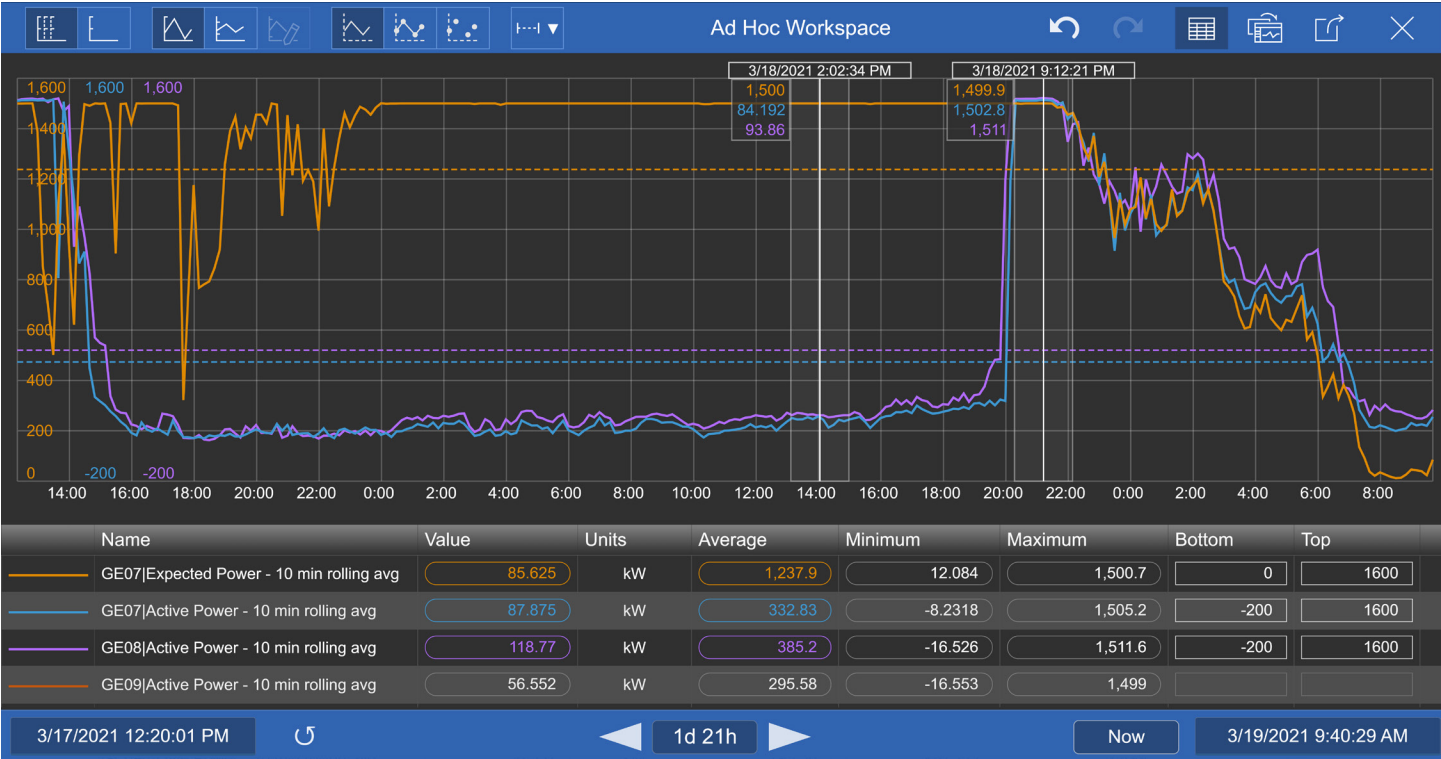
Ad Hoc Workspace

3/18/2021 2:02:34 PM
1,500
84.192
93.86

3/18/2021 9:12:21 PM
1,499.9
1,502.8
1,511

1,600 1,600 1,600
1,400
1,200
1,000
800
600
400
200
0 -200 -200

14:00 16:00 18:00 20:00 22:00 0:00 2:00 4:00 6:00 8:00 10:00 12:00 14:00 16:00 18:00 20:00 22:00 0:00 2:00 4:00 6:00 8:00

| Name | Value | Units | Average | Minimum | Maximum | Bottom | Top |
|---|---|---|---|---|---|---|---|
| GE07\|Expected Power - 10 min rolling avg | 85.625 | kW | 1,237.9 | 12.084 | 1,500.7 | 0 | 1600 |
| GE07\|Active Power - 10 min rolling avg | 87.875 | kW | 332.83 | -8.2318 | 1,505.2 | -200 | 1600 |
| GE08\|Active Power - 10 min rolling avg | 118.77 | kW | 385.2 | -16.526 | 1,511.6 | -200 | 1600 |
| GE09\|Active Power - 10 min rolling avg | 56.552 | kW | 295.58 | -16.553 | 1,499 | | |

3/17/2021 12:20:01 PM
1d 21h
Now
3/19/2021 9:40:29 AM